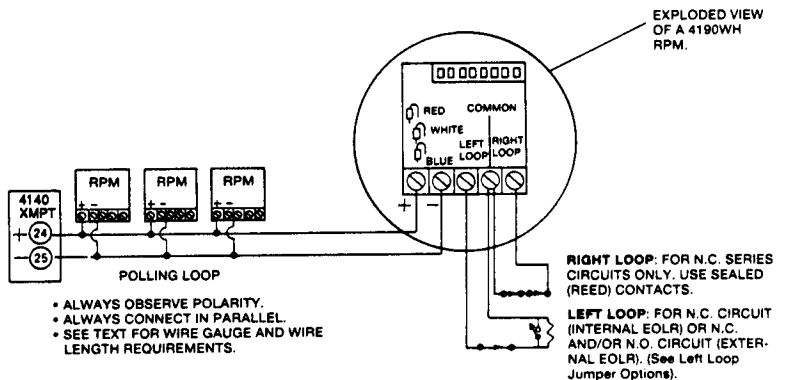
EXPLODED VIEW OF A 4190WH RPM.

00000000

RED
WHITE
BLUE
COMMON
LEFT LOOP
RIGHT LOOP

+
−

RPM
RPM
RPM

4140 XMPT
+ 24
− 25

POLLING LOOP

• ALWAYS OBSERVE POLARITY.
• ALWAYS CONNECT IN PARALLEL.
• SEE TEXT FOR WIRE GAUGE AND WIRE LENGTH REQUIREMENTS.

RIGHT LOOP: FOR N.C. SERIES CIRCUITS ONLY. USE SEALED (REED) CONTACTS.

LEFT LOOP: FOR N.C. CIRCUIT (INTERNAL EOLR) OR N.C. AND/OR N.O. CIRCUIT (EXTERNAL EOLR). (See Left Loop Jumper Options).